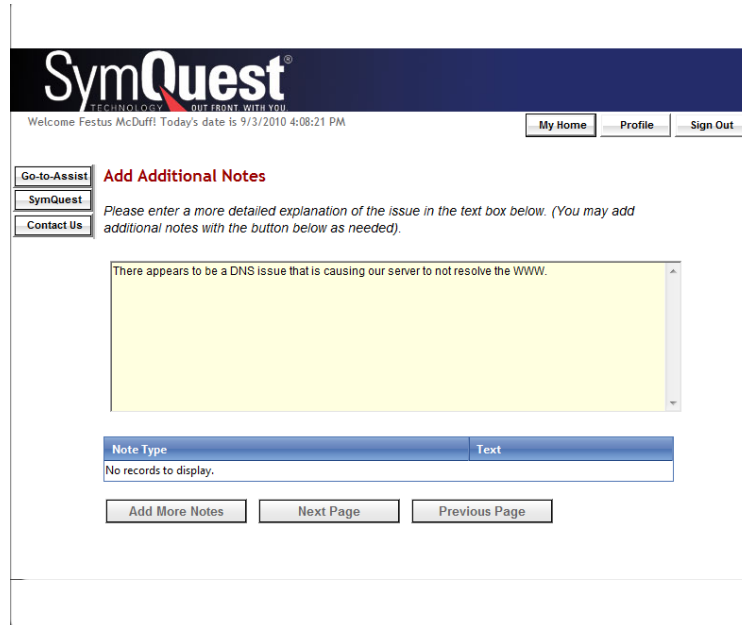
SymQuest®
TECHNOLOGY OUT FRONT WITH YOU

Welcome Festus McDuff! Today's date is 9/3/2010 4:08:21 PM

My Home
Profile
Sign Out

Go-to-Assist
SymQuest
Contact Us

Add Additional Notes

Please enter a more detailed explanation of the issue in the text box below. (You may add additional notes with the button below as needed).

There appears to be a DNS issue that is causing our server to not resolve the WWW.

| Note Type | Text |
|---|---|
| No records to display. | |

Add More Notes
Next Page
Previous Page